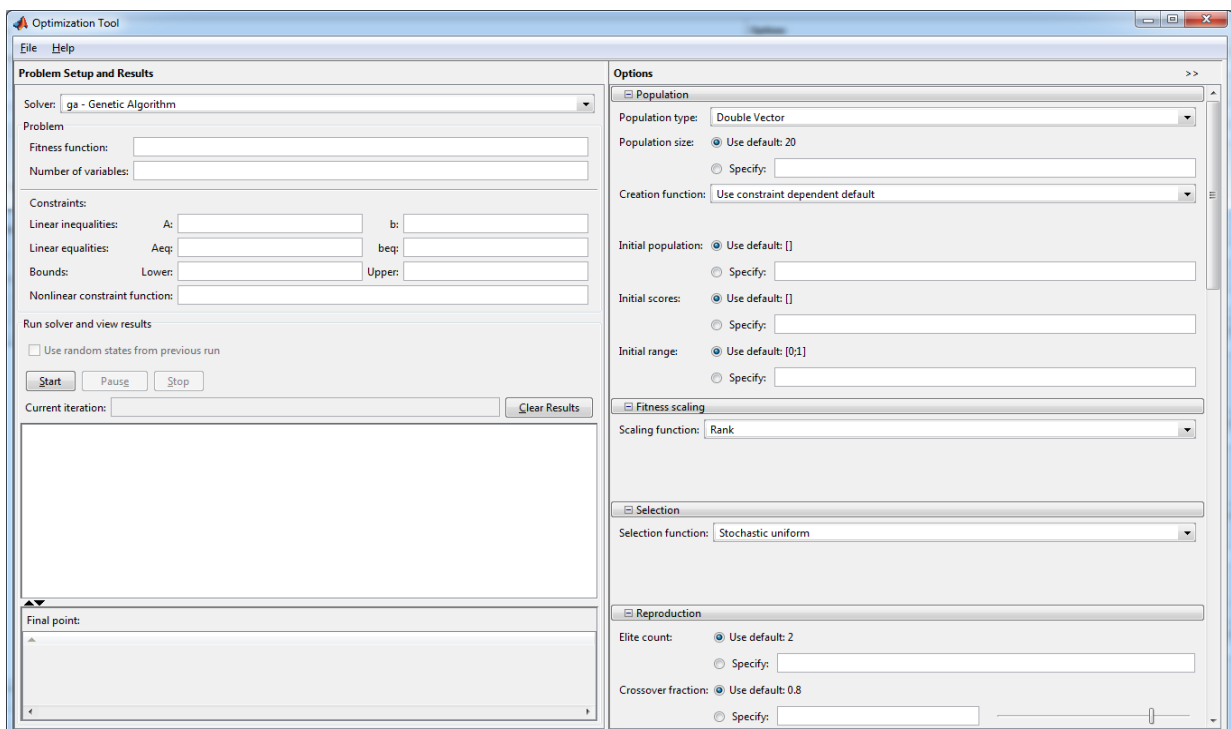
Optimization Tool

File Help

Problem Setup and Results

Solver: ga - Genetic Algorithm

Problem

Fitness function:

Number of variables:

Constraints:

Linear inequalities: A: b:

Linear equalities: Aeq: beq:

Bounds: Lower: Upper:

Nonlinear constraint function:

Run solver and view results

Use random states from previous run

Start Pause Stop

Current iteration: Clear Results

Final point:

Options >>

Population

Population type: Double Vector

Population size: Use default: 20

Specify:

Creation function: Use constraint dependent default

Initial population: Use default: []

Specify:

Initial scores: Use default: []

Specify:

Initial range: Use default: [0;1]

Specify:

Fitness scaling

Scaling function: Rank

Selection

Selection function: Stochastic uniform

Reproduction

Elite count: Use default: 2

Specify:

Crossover fraction: Use default: 0.8

Specify: